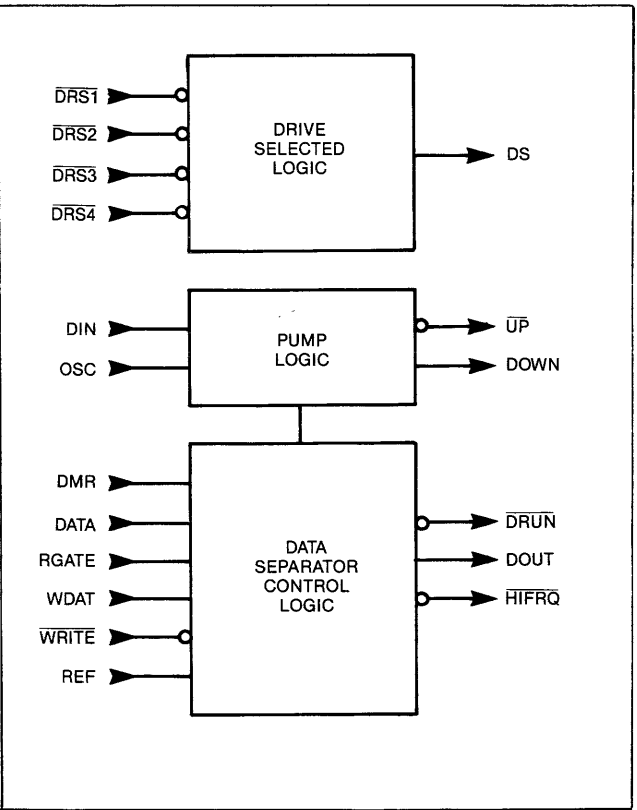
$\overline{DRS1}$
$\overline{DRS2}$
$\overline{DRS3}$
$\overline{DRS4}$

DRIVE SELECTED LOGIC

DS

DIN
OSC

PUMP LOGIC

$\overline{UP}$
DOWN

DMR
DATA
RGATE
WDAT
$\overline{WRITE}$
REF

DATA SEPARATOR CONTROL LOGIC

$\overline{DRUN}$
DOUT
$\overline{HIFRQ}$